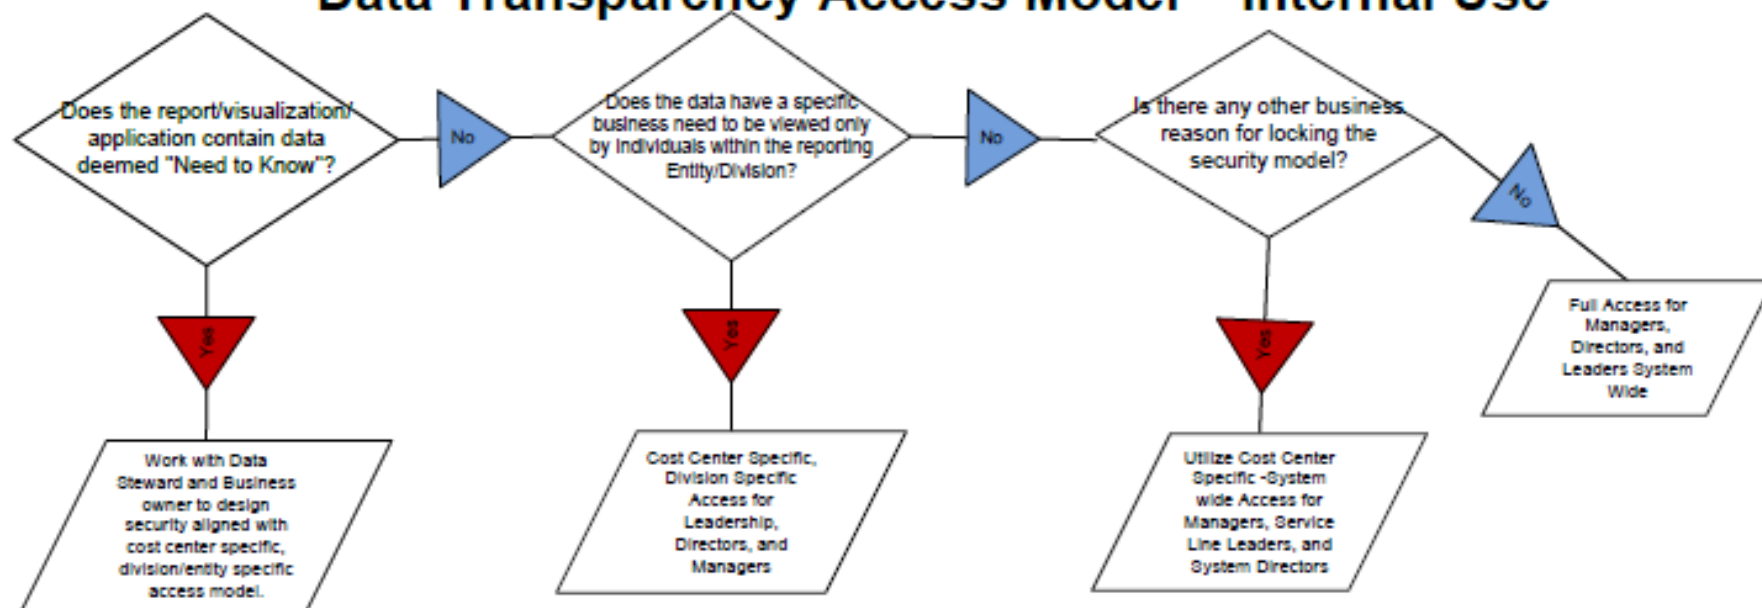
Data Transparency Access Model – Internal Use

Does the report/visualization/ application contain data deemed "Need to Know"?

No

Does the data have a specific business need to be viewed only by individuals within the reporting Entity/Division?

No

Is there any other business reason for locking the security model?

No

Yes

Work with Data Steward and Business owner to design security aligned with cost center specific, division/entity specific access model.

Yes

Cost Center Specific, Division Specific Access for Leadership, Directors, and Managers

Yes

Utilize Cost Center Specific -System wide Access for Managers, Service Line Leaders, and System Directors

Full Access for Managers, Directors, and Leaders System Wide